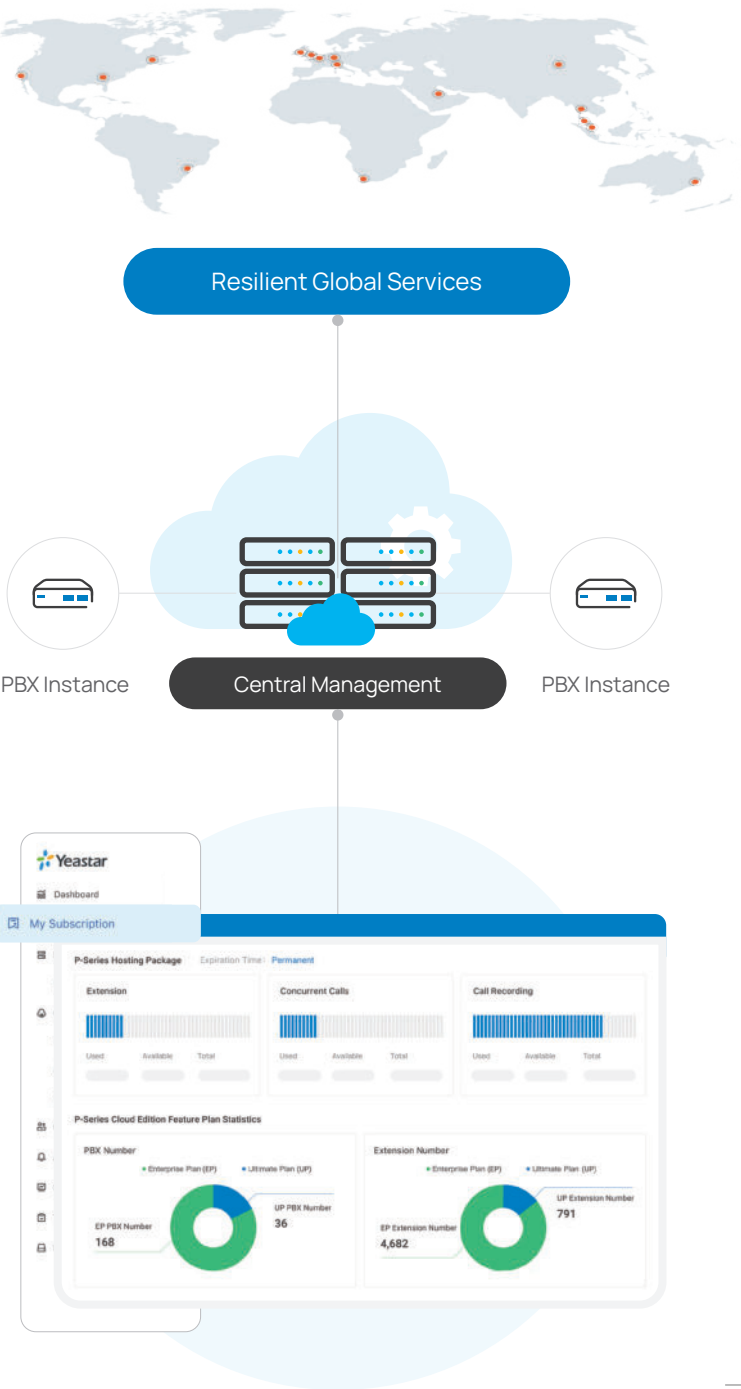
Resilient Global Services

PBX Instance

Central Management

PBX Instance

Yeastar

Dashboard

My Subscription

P-Series Hosting Package Expiration Time: Permanent

| Extension | Concurrent Calls | Call Recording |
|---|---|---|
| Used Available Total | Used Available Total | Used Available Total |

P-Series Cloud Edition Feature Plan Statistics

PBX Number

• Enterprise Plan (EP) • Ultimate Plan (UP)

EP PBX Number
168

UP PBX Number
36

Extension Number

• Enterprise Plan (EP) • Ultimate Plan (UP)

EP Extension Number
4,682

UP Extension Number
791